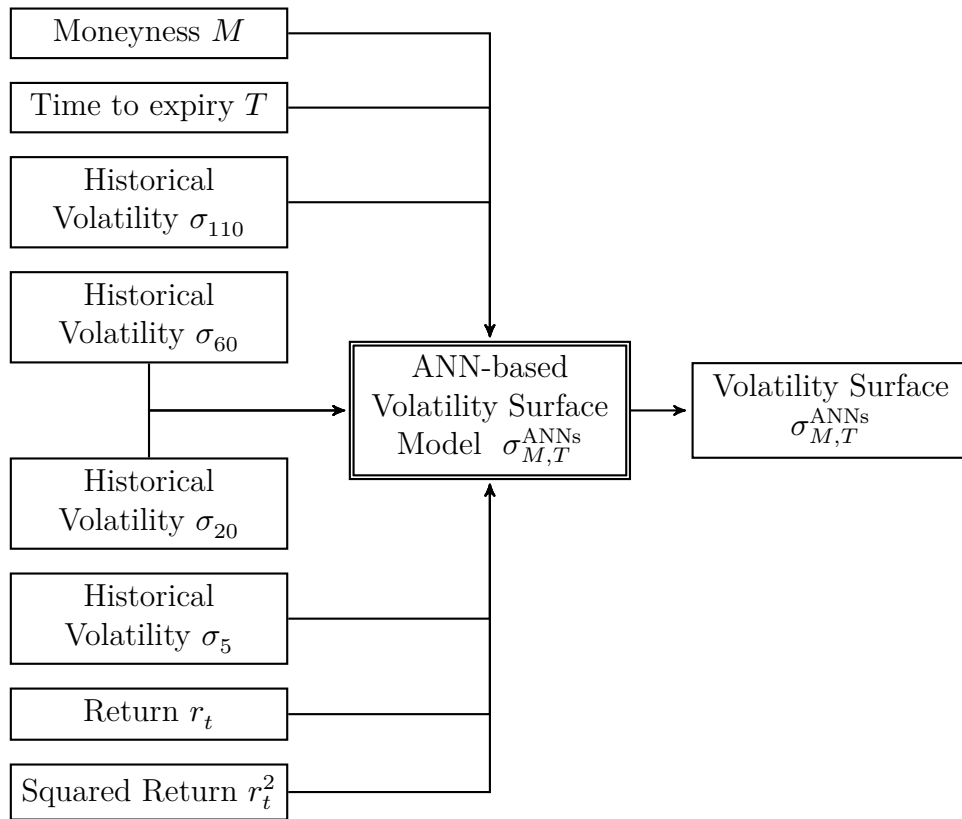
Moneyness $M$

Time to expiry $T$

Historical Volatility $\sigma_{110}$

Historical Volatility $\sigma_{60}$

ANN-based Volatility Surface Model $\sigma_{M,T}^{\text{ANNs}}$

Volatility Surface $\sigma_{M,T}^{\text{ANNs}}$

Historical Volatility $\sigma_{20}$

Historical Volatility $\sigma_{5}$

Return $r_t$

Squared Return $r_t^2$